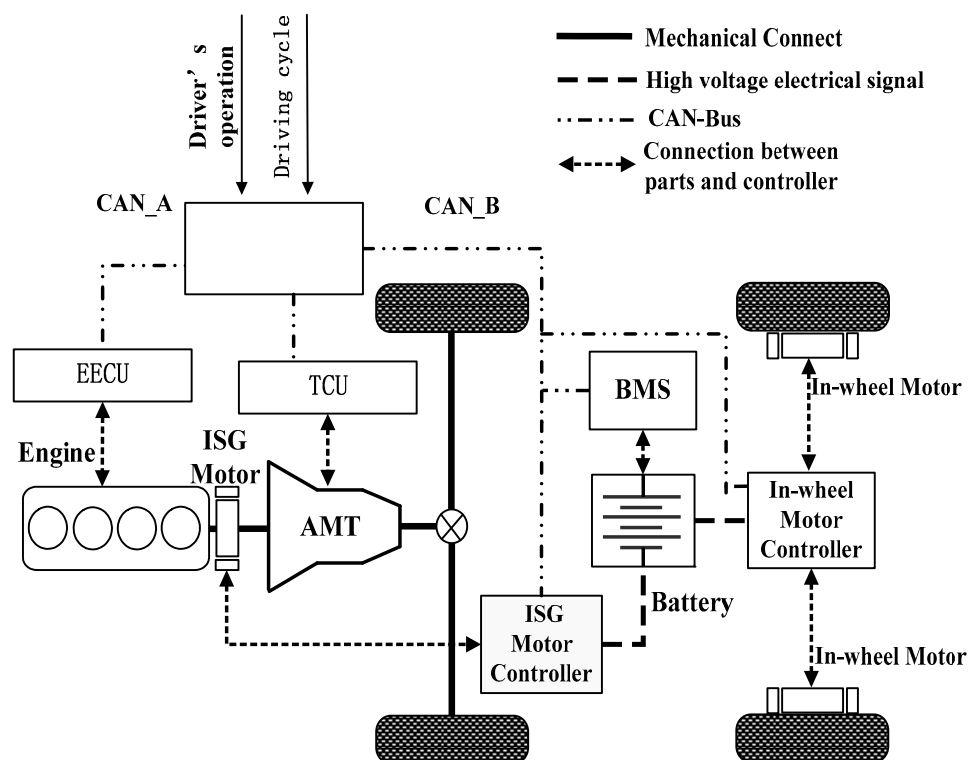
Driver's operation

Driving cycle

Mechanical Connect

High voltage electrical signal

CAN-Bus

Connection between parts and controller

CAN_A

CAN_B

EECU

TCU

BMS

In-wheel Motor

Engine

ISG Motor

AMT

In-wheel Motor Controller

Battery

ISG Motor Controller

In-wheel Motor